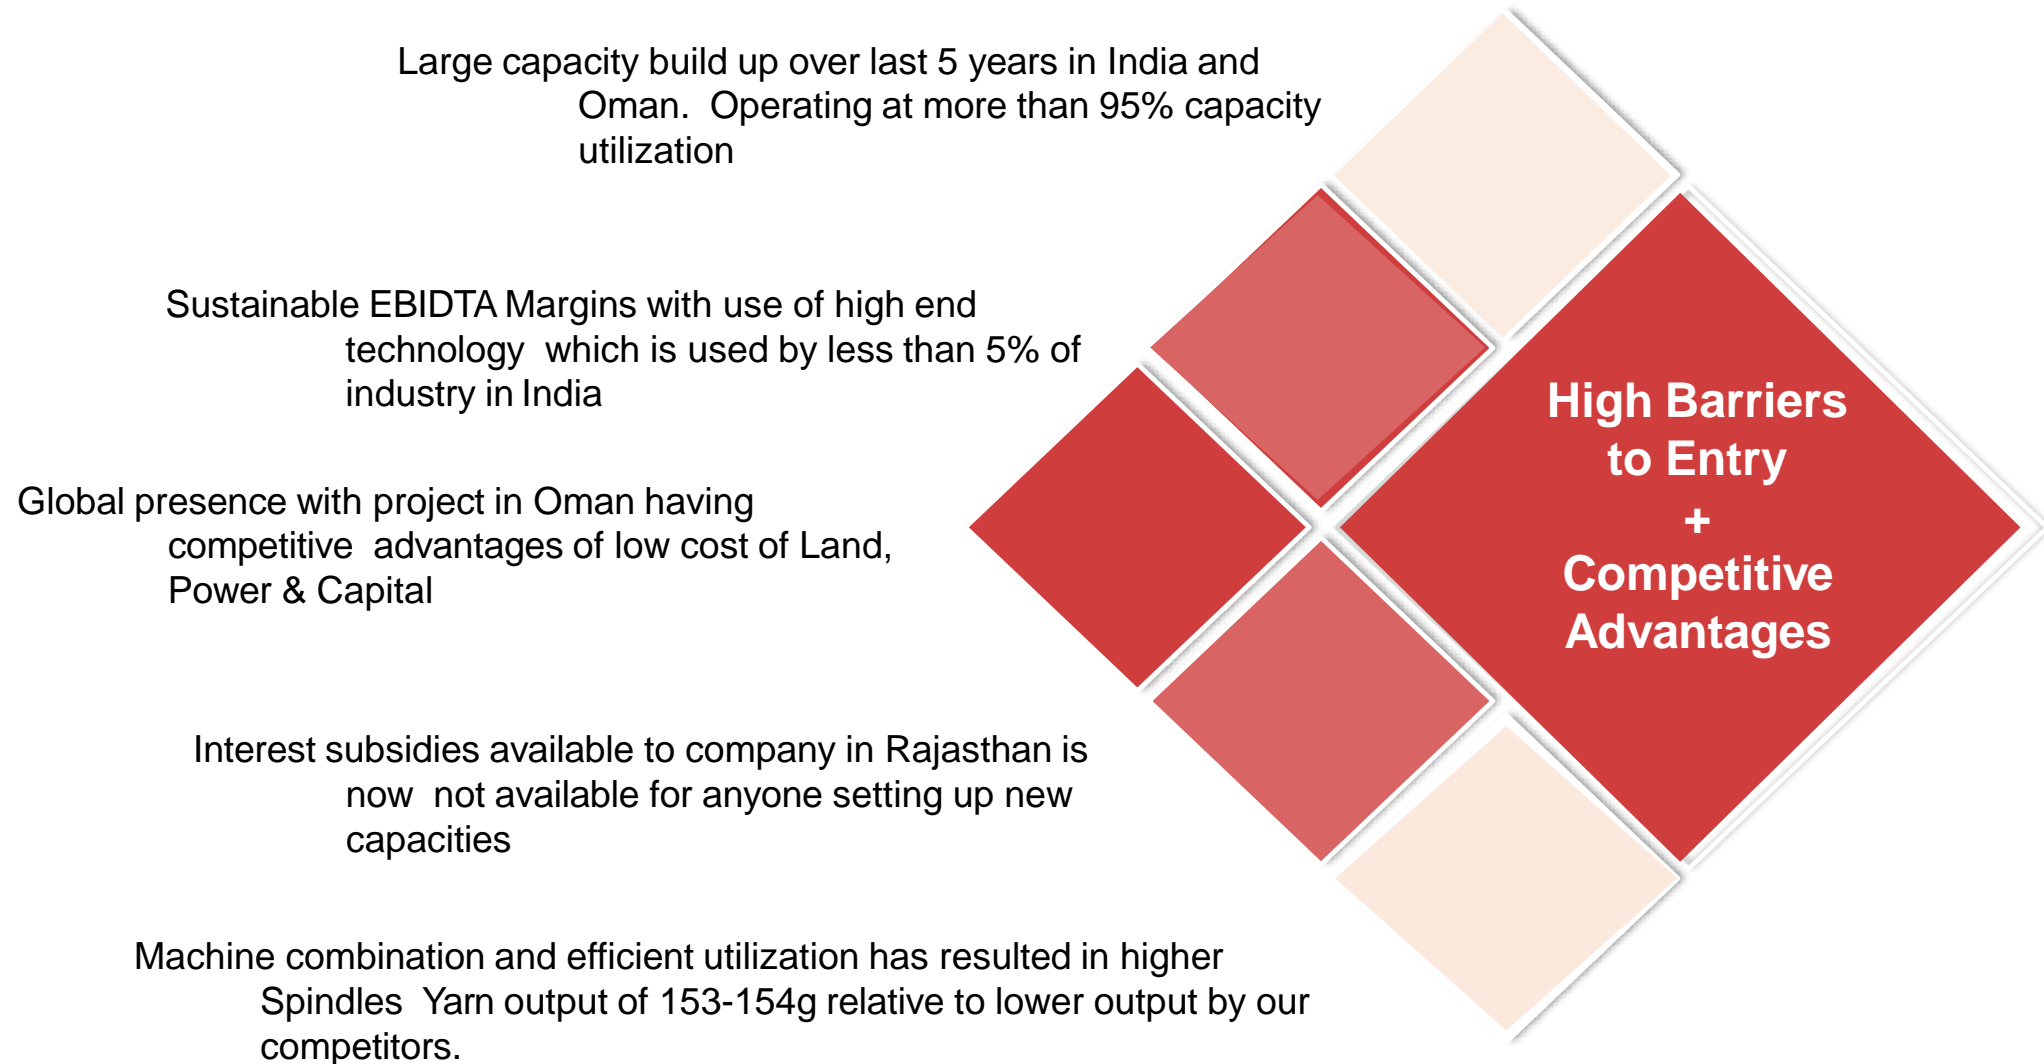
Large capacity build up over last 5 years in India and Oman. Operating at more than 95% capacity utilization

Sustainable EBIDTA Margins with use of high end technology which is used by less than 5% of industry in India

Global presence with project in Oman having competitive advantages of low cost of Land, Power & Capital

Interest subsidies available to company in Rajasthan is now not available for anyone setting up new capacities

Machine combination and efficient utilization has resulted in higher Spindles Yarn output of 153-154g relative to lower output by our competitors.

High Barriers to Entry
+
Competitive Advantages